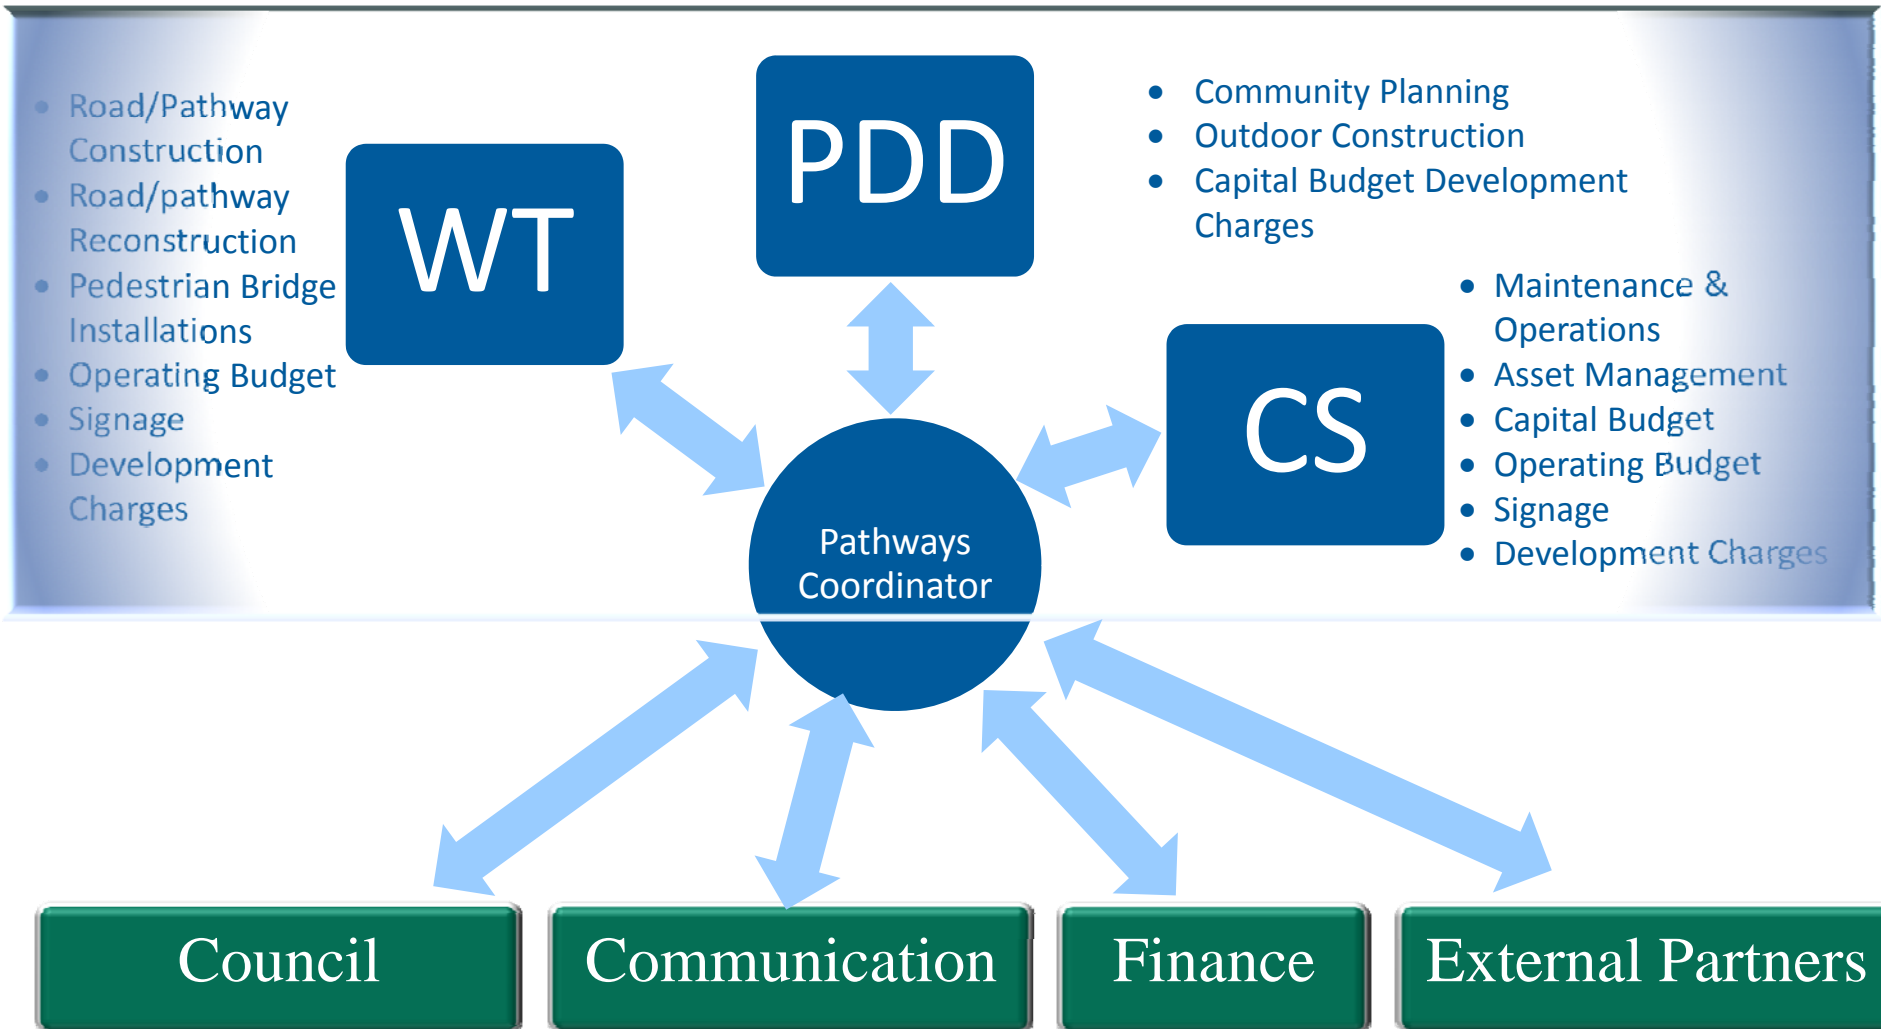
- Road/Pathway Construction
- Road/pathway Reconstruction
- Pedestrian Bridge Installations
- Operating Budget
- Signage
- Development Charges

WT

PDD

- Community Planning
- Outdoor Construction
- Capital Budget Development Charges

CS

- Maintenance & Operations
- Asset Management
- Capital Budget
- Operating Budget
- Signage
- Development Charges

Pathways Coordinator

Council

Communication

Finance

External Partners